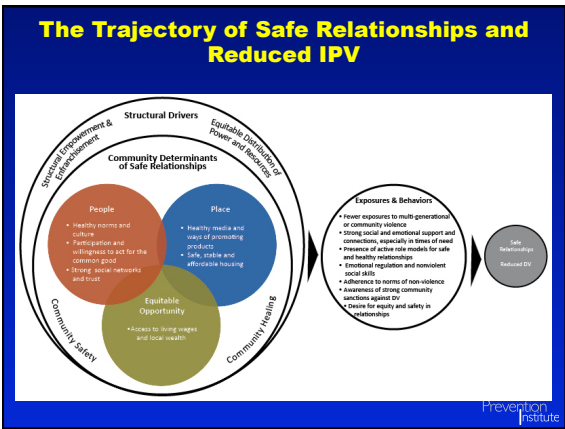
The Trajectory of Safe Relationships and Reduced IPV

Structural Drivers

Structural Empowerment & Entrenchment

Equitable Distribution of Power and Resources

Community Determinants of Safe Relationships

People

• Healthy norms and culture
• Participation and willingness to act for the common good
• Strong social networks and trust

Place

• Healthy media and ways of promoting products
• Safe, stable and affordable housing

Equitable Opportunity

• Access to living wages and local wealth

Community Safety

Community Healing

Exposures & Behaviors

• Fewer exposures to multi-generational or community violence
• Strong social and emotional support and connections, especially in times of need
• Presence of active role models for safe and healthy relationships
• Emotional regulation and nonviolent social skills
• Adherence to norms of non-violence
• Awareness of strong community sanctions against DV
• Desire for equity and safety in relationships

Safe Relationships

Reduced DV

Prevention Institute